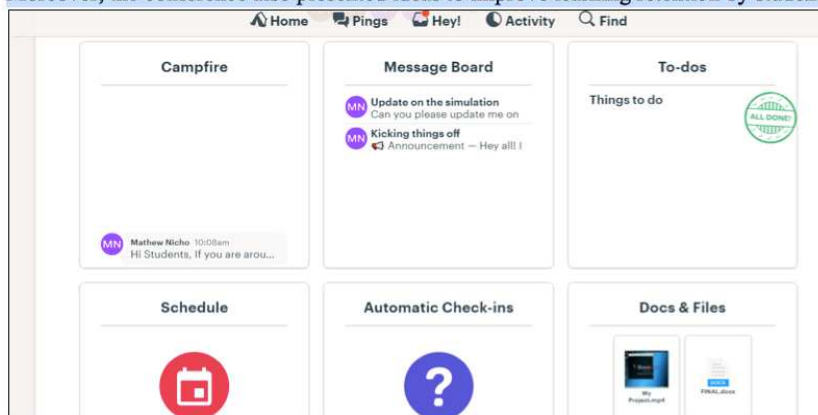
Home Pings Hey! Activity Find

Campfire

MN Mathew Nicho 10:08am
Hi Students, If you are arou...

Message Board

MN Update on the simulation
Can you please update me on

MN Kicking things off
Announcement — Hey all! I

To-dos

Things to do

ALL DONE!

Schedule

Automatic Check-ins

?

Docs & Files

My Project.mp4

DOCX
FINAL.docx